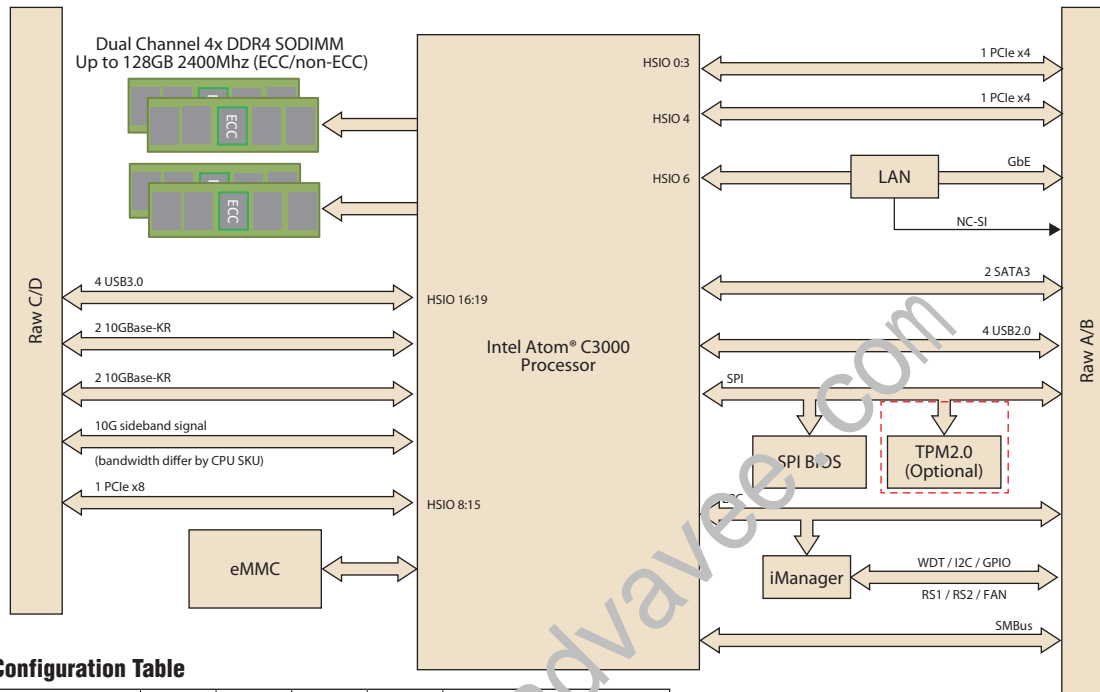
Dual Channel 4x DDR4 SODIMM
Up to 128GB 2400Mhz (ECC/non-ECC)

ECC

ECC

Raw C/D

4 USB3.0

2 10GBase-KR

2 10GBase-KR

10G sideband signal

(bandwidth differ by CPU SKU)

1 PCIe x8

eMMC

HSIO 0:3

HSIO 4

HSIO 6

HSIO 16:19

Intel Atom® C3000
Processor

HSIO 8:15

1 PCIe x4

1 PCIe x4

LAN

GbE

NC-SI

2 SATA3

4 USB2.0

SPI

SPI BIOS

TPM2.0
(Optional)

LPC

iManager

WDT / I2C / GPIO

RS1 / RS2 / FAN

SMBus

Raw A/B

advavee.com

Configuration Table